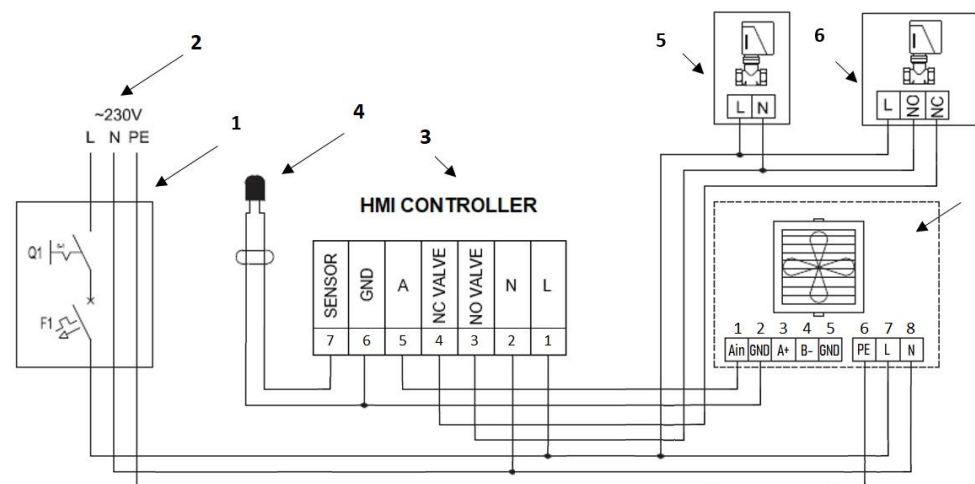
2
~230V
L N PE
1
Q1
F1
4
3
HMI CONTROLLER

| SENSOR | GND | A | NC VALVE | NO VALVE | N | L |
|---|---|---|---|---|---|---|
| 7 | 6 | 5 | 4 | 3 | 2 | 1 |

5
L N
6
L NO NC

| 1 | 2 | 3 | 4 | 5 | 6 | 7 | 8 |
|---|---|---|---|---|---|---|---|
| Ain | GND | A+ | B- | GND | PE | L | N |